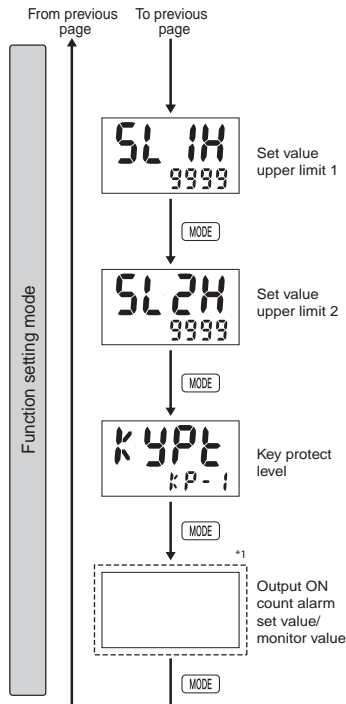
From previous page

To previous page

Function setting mode

SL1H
9999

Set value upper limit 1

MODE

SL2H
9999

Set value upper limit 2

MODE

kYPt
kP-1

Key protect level

MODE

*1

Output ON count alarm set value/ monitor value

MODE